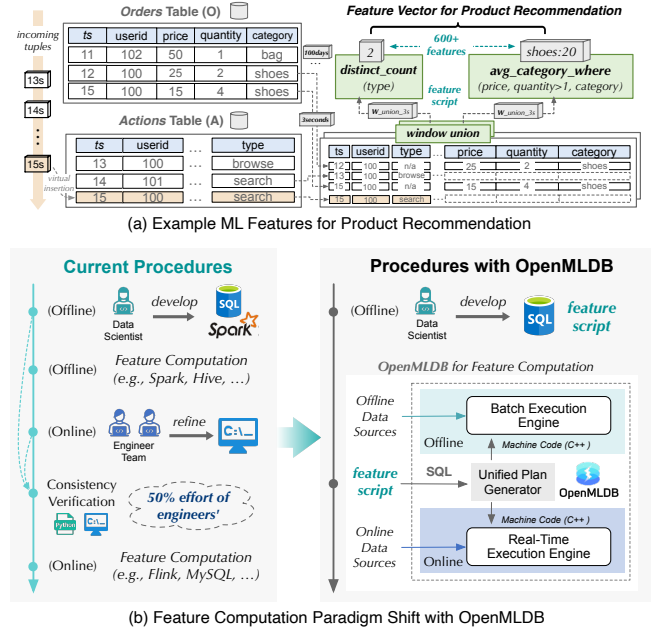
Orders Table (O)

| ts | userid | price | quantity | category |
|---|---|---|---|---|
| 11 | 102 | 50 | 1 | bag |
| 12 | 100 | 25 | 2 | shoes |
| 15 | 100 | 15 | 4 | shoes |

incoming tuples

13s

14s

15s

100days

3seconds

Actions Table (A)

| ts | userid | ... | type |
|---|---|---|---|
| 13 | 100 | ... | browse |
| 14 | 101 | ... | search |
| 15 | 100 | ... | search |

virtual insertion

Feature Vector for Product Recommendation

2

600+ features

shoes:20

distinct_count (type)

avg_category_where (price, quantity>1, category)

feature script

W_union_3s

W_union_3s

window union

| ts | userid | type | price | quantity | category |
|---|---|---|---|---|---|
| 12 | 100 | n/a | 25 | 2 | shoes |
| 13 | 100 | browse | | | |
| 15 | 100 | n/a | 15 | 4 | shoes |
| 15 | 100 | search | | | |

(a) Example ML Features for Product Recommendation

Current Procedures

(Offline) Data Scientist develop SQL Spark

(Offline) Feature Computation (e.g., Spark, Hive, ...)

(Online) Engineer Team refine C:\_

Consistency Verification Python C:\_ 50% effort of engineers'

(Online) Feature Computation (e.g., Flink, MySQL, ...)

Procedures with OpenMLDB

(Offline) Data Scientist develop SQL feature script

OpenMLDB for Feature Computation

Offline Data Sources

Batch Execution Engine

Offline

Machine Code (C++)

feature script

SQL

Unified Plan Generator

OpenMLDB

Machine Code (C++)

Online Data Sources

Real-Time Execution Engine

Online

(b) Feature Computation Paradigm Shift with OpenMLDB